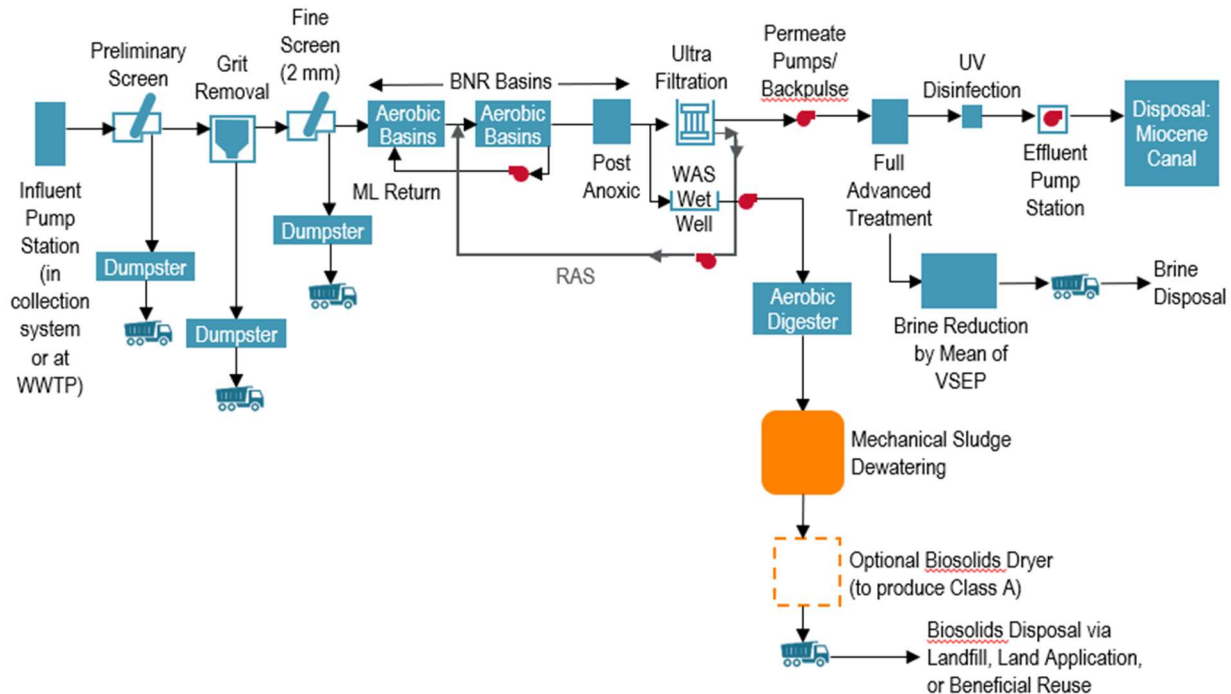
Preliminary Screen

Grit Removal

Fine Screen (2 mm)

BNR Basins

Aerobic Basins

Aerobic Basins

Ultra Filtration

Permeate Pumps/ Backpulse

UV Disinfection

Disposal: Miocene Canal

Influent Pump Station (in collection system or at WWTP)

Dumpster

Dumpster

Dumpster

ML Return

Post Anoxic

WAS Wet Well

RAS

Full Advanced Treatment

Effluent Pump Station

Aerobic Digester

Brine Reduction by Mean of VSEP

Brine Disposal

Mechanical Sludge Dewatering

Optional Biosolids Dryer (to produce Class A)

Biosolids Disposal via Landfill, Land Application, or Beneficial Reuse